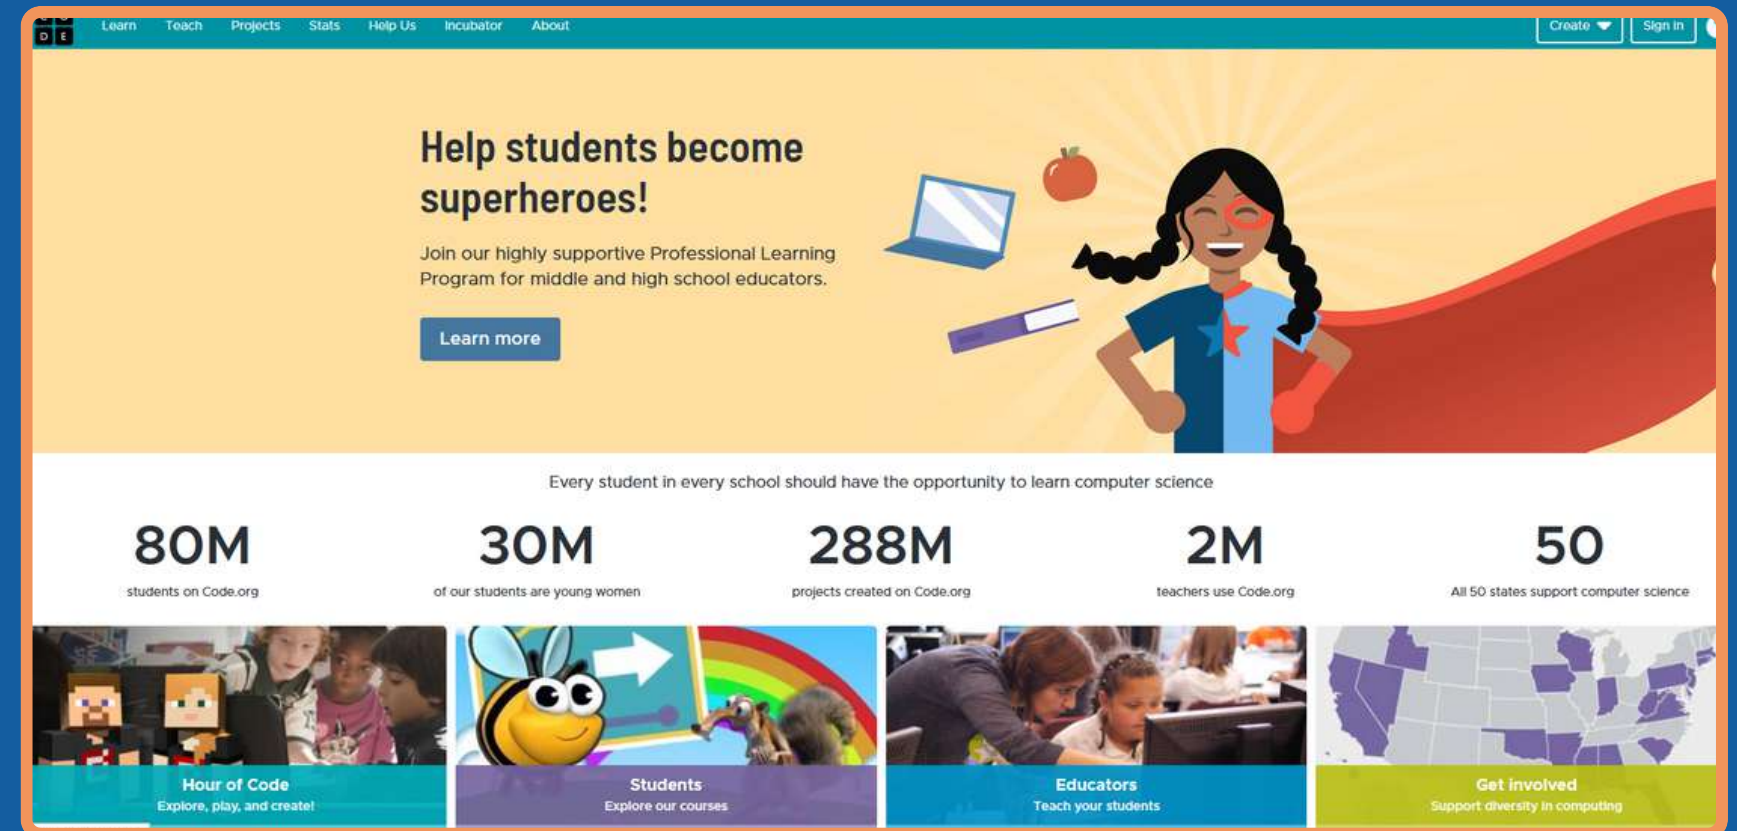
D E

Learn Teach Projects Stats Help Us Incubator About

Create Sign in

Help students become superheroes!

Join our highly supportive Professional Learning Program for middle and high school educators.

Learn more

Every student in every school should have the opportunity to learn computer science

80M
students on Code.org

30M
of our students are young women

288M
projects created on Code.org

2M
teachers use Code.org

50
All 50 states support computer science

Hour of Code
Explore, play, and create!

Students
Explore our courses

Educators
Teach your students

Get involved
Support diversity in computing